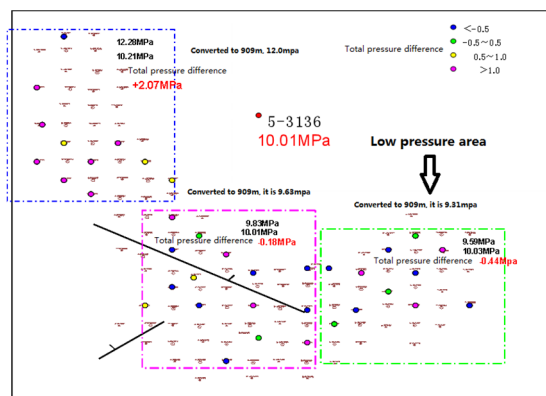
12.28MPa
10.21MPa
Total pressure difference
+2.07MPa

Converted to 909m, 12.0mpa

Total pressure difference
<-0.5
-0.5~0.5
0.5~1.0
>1.0

5-3136
10.01MPa

Low pressure area

Converted to 909m, it is 9.63mpa

Converted to 909m, it is 9.31mpa

9.83MPa
10.01MPa
Total pressure difference -0.18MPa

9.59MPa
10.03MPa
Total pressure difference -0.44Mpa